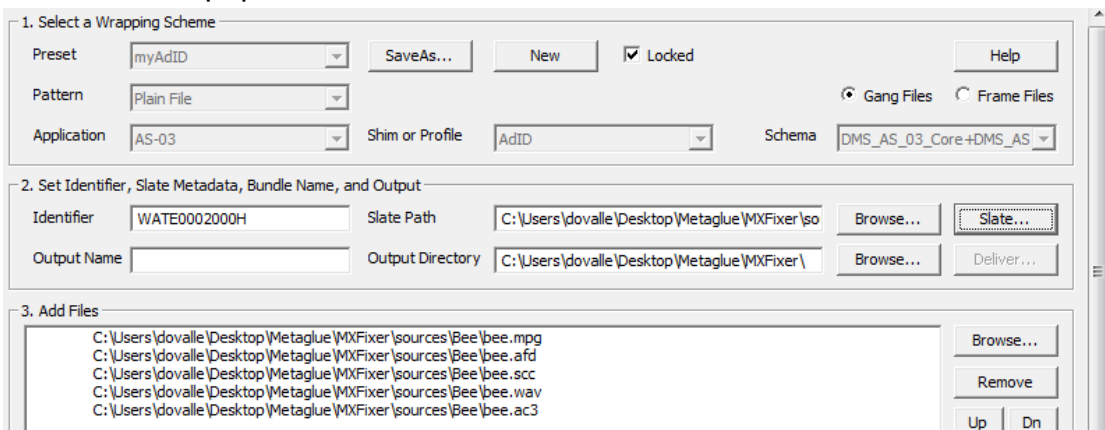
1. Select a Wrapping Scheme

Preset myAdID SaveAs... New Locked Help

Pattern Plain File Gang Files Frame Files

Application AS-03 Shim or Profile AdID Schema DMS_AS_03_Core+DMS_AS

2. Set Identifier, Slate Metadata, Bundle Name, and Output

Identifier WATE0002000H Slate Path C:\Users\dovalle\Desktop\Metaglue\MXFixer\so Browse... Slate...

Output Name Output Directory C:\Users\dovalle\Desktop\Metaglue\MXFixer\ Browse... Deliver...

3. Add Files

C:\Users\dovalle\Desktop\Metaglue\MXFixer\sources\Bee\bee.mpg
C:\Users\dovalle\Desktop\Metaglue\MXFixer\sources\Bee\bee.afd
C:\Users\dovalle\Desktop\Metaglue\MXFixer\sources\Bee\bee.scc
C:\Users\dovalle\Desktop\Metaglue\MXFixer\sources\Bee\bee.wav
C:\Users\dovalle\Desktop\Metaglue\MXFixer\sources\Bee\bee.ac3

Browse...
Remove
Up Dn